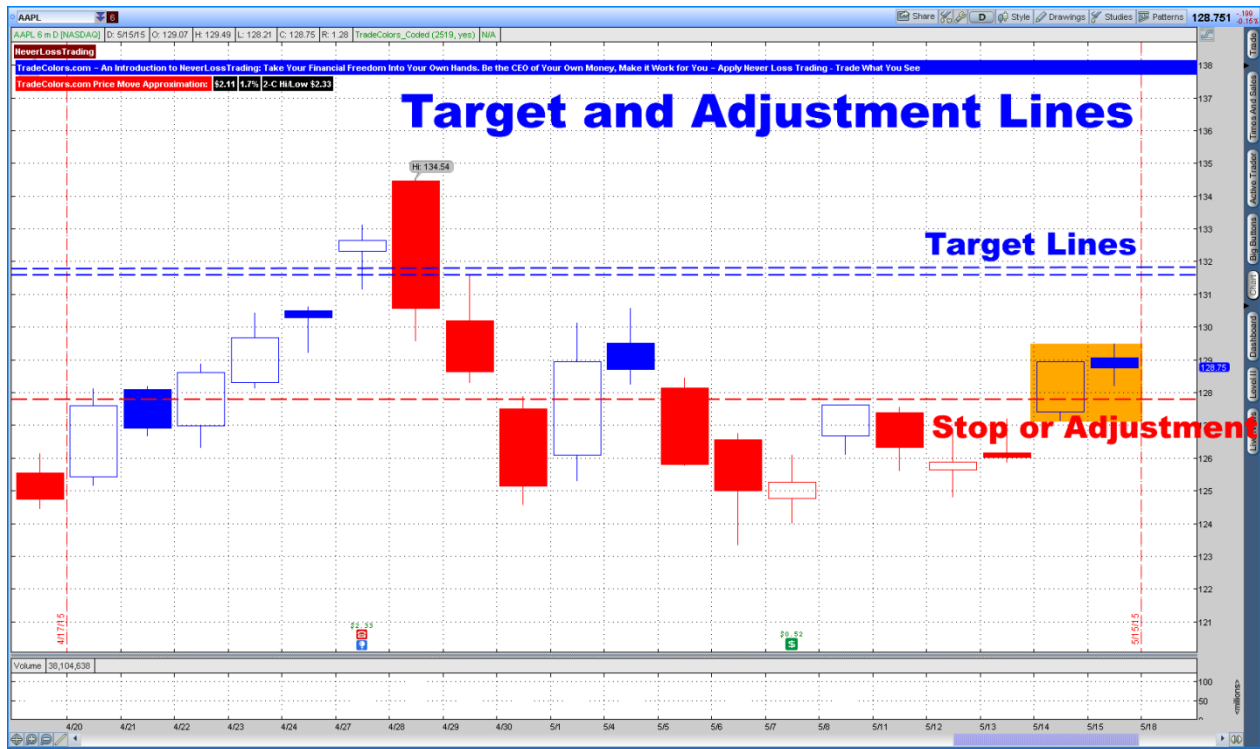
AAPL

Share Style Drawings Studies Patterns 128.751 -.199 -0.15%

AAPL 6 m D [NASDAQ] D: 5/15/15 O: 129.07 H: 129.49 L: 128.21 C: 128.75 R: 1.28 TradeColors_Coded (2519, yes) N/A

NeverLossTrading

TradeColors.com - An Introduction to NeverLossTrading: Take Your Financial Freedom Into Your Own Hands. Be the CEO of Your Own Money, Make it Work for You - Apply Never Loss Trading - Trade What You See

TradeColors.com Price Move Approximation: $2.11 1.7% 2-C Hi/Low $2.33

Target and Adjustment Lines

Hi: 134.54

Target Lines

Stop or Adjustment

128.75

138 137 136 135 134 133 132 131 130 129 128 127 126 125 124 123 122 121

4/17/15

5/15/15

$2.55

$0.52

Volume 38,104,638

100 50 0

<millions>

4/20 4/21 4/22 4/23 4/24 4/27 4/28 4/29 4/30 5/1 5/4 5/5 5/6 5/7 5/8 5/11 5/12 5/13 5/14 5/15 5/18

Trade Times And Sales Active Trader Big Buttons Chart Dashboard Level II